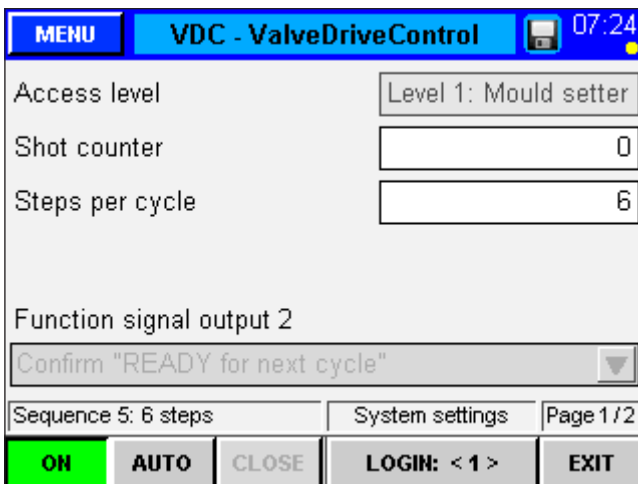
MENU VDC - ValveDriveControl 07:24

Access level Level 1: Mould setter

Shot counter 0

Steps per cycle 6

Function signal output 2

Confirm "READY for next cycle"

Sequence 5: 6 steps System settings Page 1/2

ON AUTO CLOSE LOGIN: < 1 > EXIT